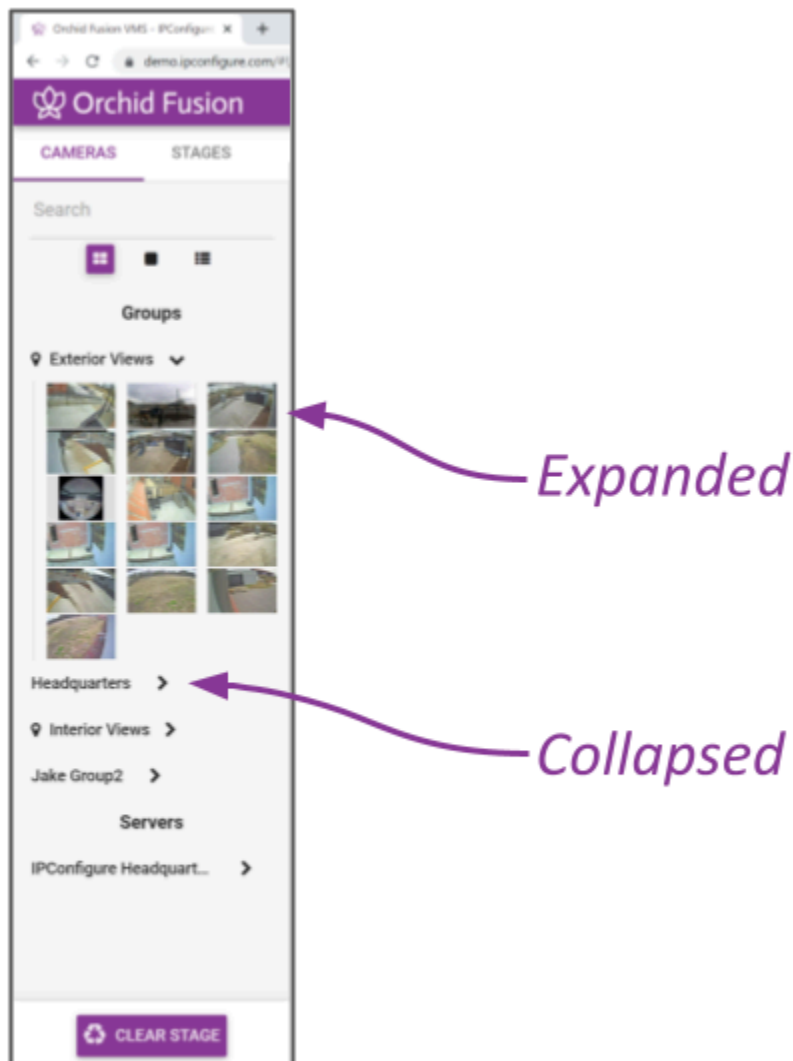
Orchid Fusion VMS - IPConfigur ×
demo.ipconfigure.com/I
Orchid Fusion
CAMERAS
STAGES
Search
Groups
Exterior Views
Expanded
Headquarters
Interior Views
Collapsed
Jake Group2
Servers
IPConfigure Headquart...
CLEAR STAGE